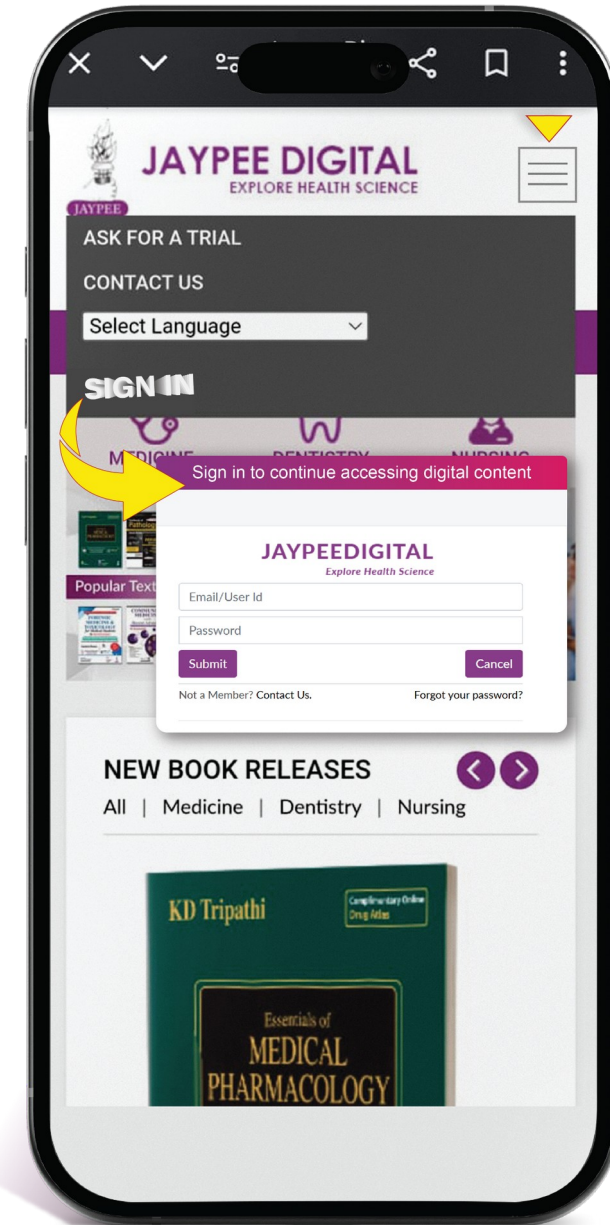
JAYPEE
JAYPEE DIGITAL
EXPLORE HEALTH SCIENCE

ASK FOR A TRIAL

CONTACT US

Select Language

SIGN IN

MEDICINE DENTISTRY NURSING

Sign in to continue accessing digital content

JAYPEEDIGITAL
Explore Health Science

Email/User Id

Password

Submit

Cancel

Not a Member? Contact Us.

Forgot your password?

Popular Text

NEW BOOK RELEASES

All | Medicine | Dentistry | Nursing

KD Tripathi

Complimentary Online Drug Atlas

Essentials of MEDICAL PHARMACOLOGY